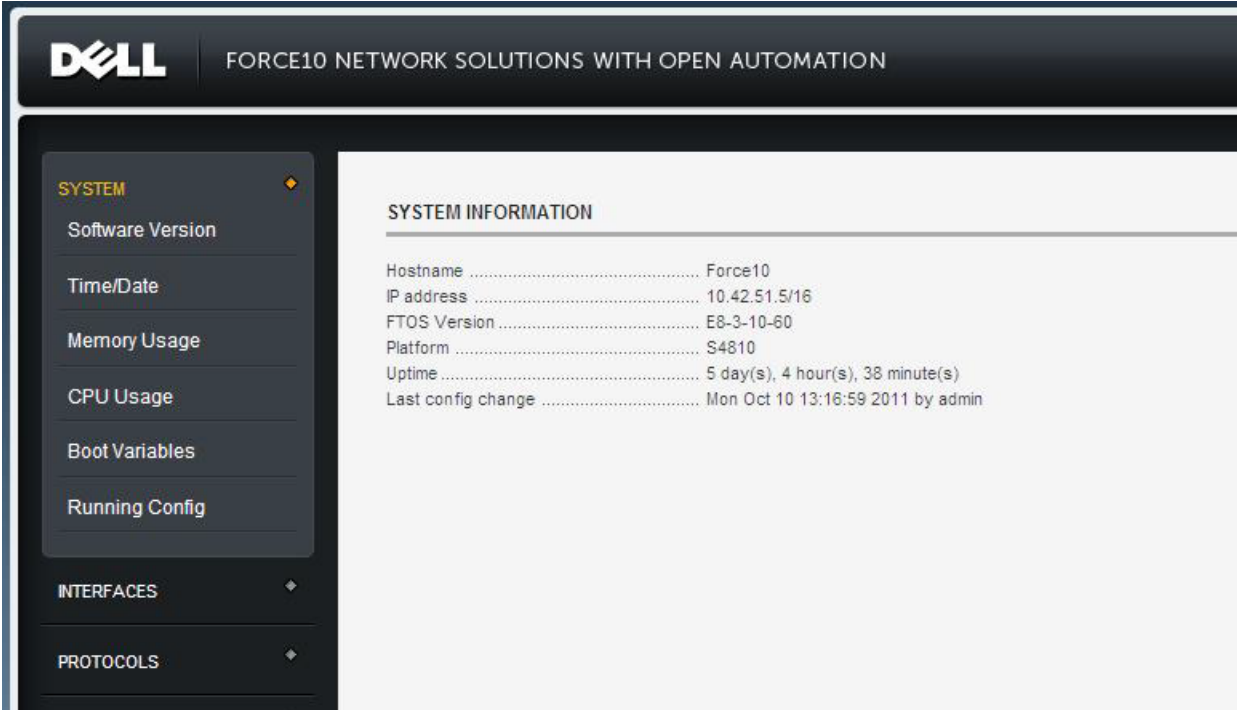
DELL | FORCE10 NETWORK SOLUTIONS WITH OPEN AUTOMATION

SYSTEM
Software Version
Time/Date
Memory Usage
CPU Usage
Boot Variables
Running Config

INTERFACES

PROTOCOLS

SYSTEM INFORMATION

Hostname ............................................ Force10
IP address ............................................ 10.42.51.5/16
FTOS Version ........................................ E8-3-10-60
Platform ............................................... S4810
Uptime .................................................. 5 day(s), 4 hour(s), 38 minute(s)
Last config change ............................... Mon Oct 10 13:16:59 2011 by admin